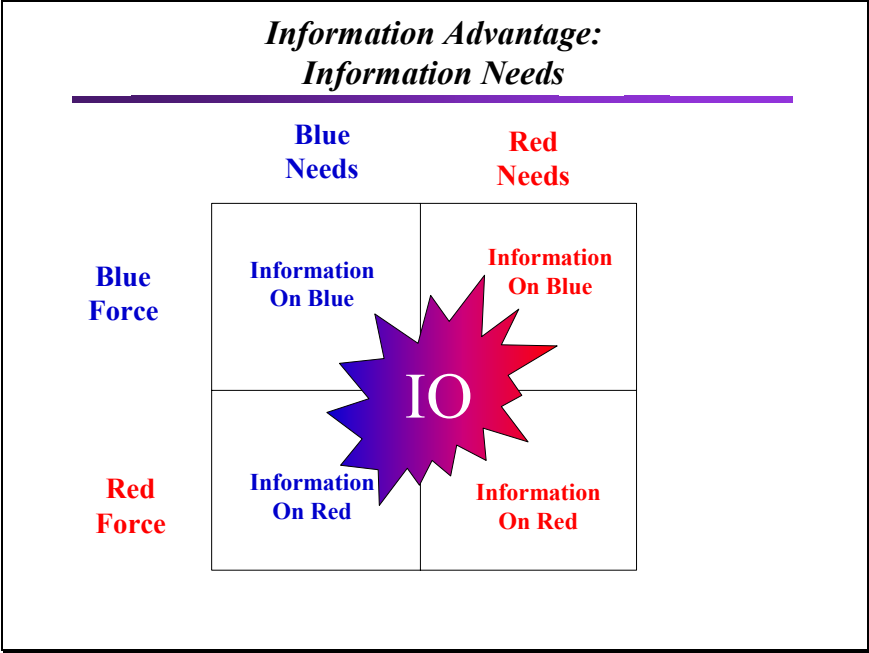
Information Advantage: Information Needs

|  | Blue Needs | Red Needs |
|---|---|---|
| Blue Force | Information On Blue | Information On Blue |
| Red Force | Information On Red | Information On Red |

IO